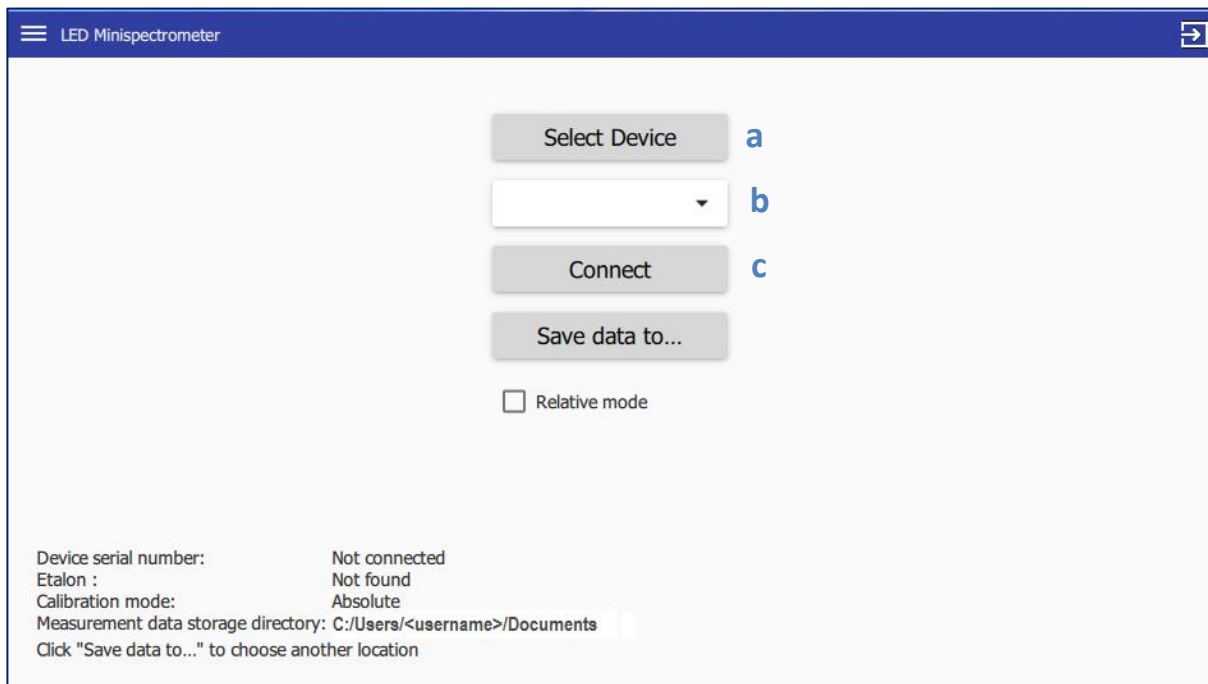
LED Minispectrometer

Select Device a

b

Connect c

Save data to...

Relative mode

| | |
|---|---|
| Device serial number: | Not connected |
| Etalon : | Not found |
| Calibration mode: | Absolute |
| Measurement data storage directory: | C:/Users/<username>/Documents |

Click "Save data to..." to choose another location